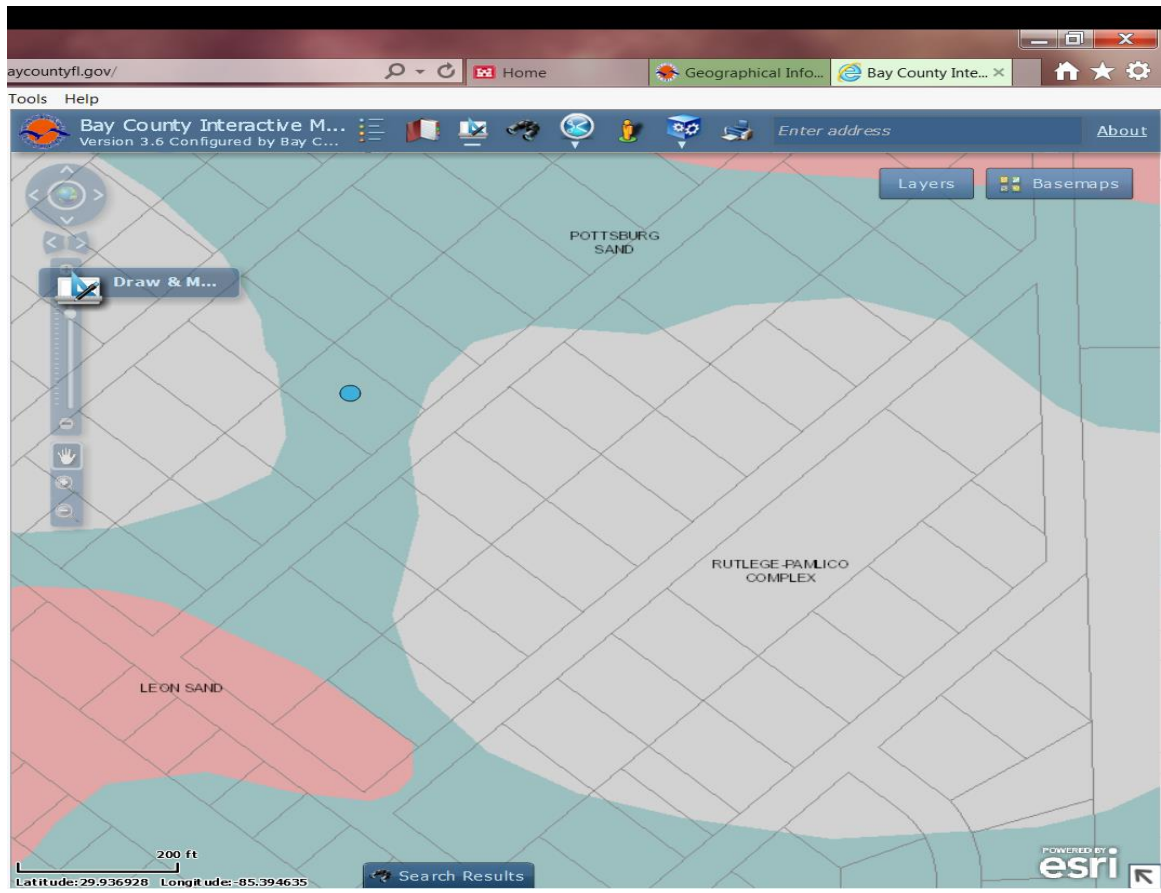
aycountyfl.gov/

Home

Geographical Info...

Bay County Inte...

Tools Help

Bay County Interactive M...
Version 3.6 Configured by Bay C...

Enter address

About

Layers

Basemaps

Draw & M...

POTTSBURG SAND

RUTLEGE-PAMLICO COMPLEX

LEON SAND

200 ft

Latitude: 29.936928 Longitude: -85.394635

Search Results

POWERED BY esri